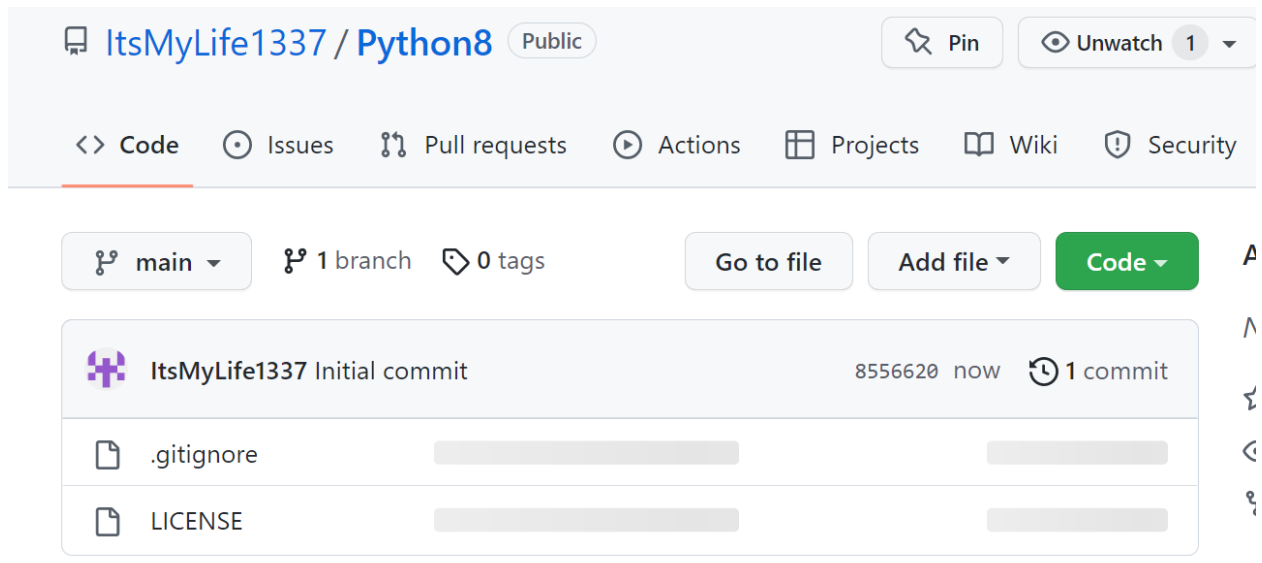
ItsMyLife1337 / Python8 Public

Pin

Unwatch 1

Code Issues Pull requests Actions Projects Wiki Security

main

1 branch

0 tags

Go to file

Add file

Code

ItsMyLife1337 Initial commit

8556620 now

1 commit

.gitignore

LICENSE